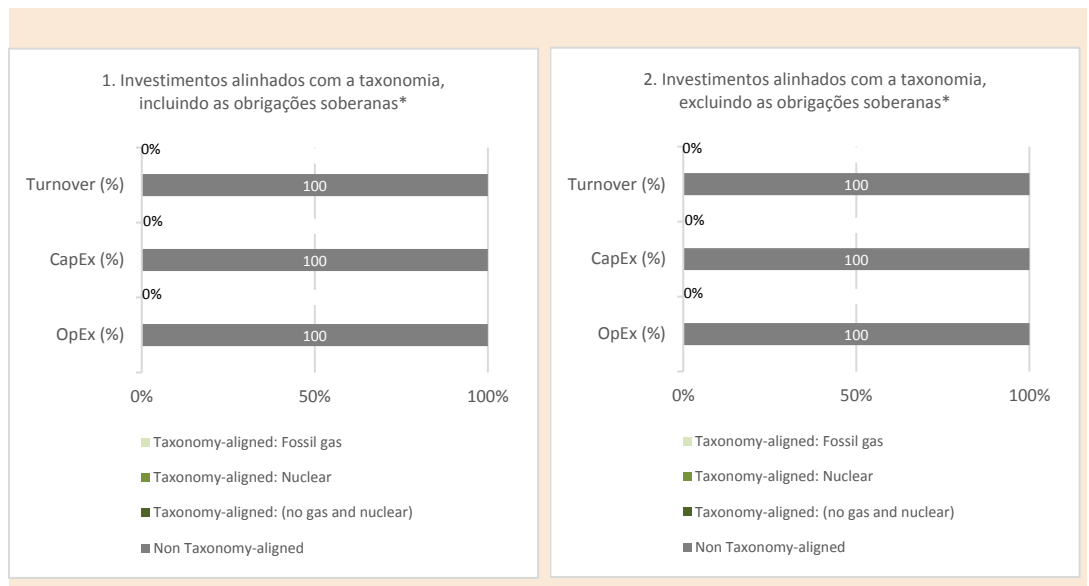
1. Investimentos alinhados com a taxonomia, incluindo as obrigações soberanas*

0%

Turnover (%) 100

0%

CapEx (%) 100

0%

OpEx (%) 100

0% 50% 100%

Taxonomy-aligned: Fossil gas

Taxonomy-aligned: Nuclear

Taxonomy-aligned: (no gas and nuclear)

Non Taxonomy-aligned

2. Investimentos alinhados com a taxonomia, excluindo as obrigações soberanas*

0%

Turnover (%) 100

0%

CapEx (%) 100

0%

OpEx (%) 100

0% 50% 100%

Taxonomy-aligned: Fossil gas

Taxonomy-aligned: Nuclear

Taxonomy-aligned: (no gas and nuclear)

Non Taxonomy-aligned